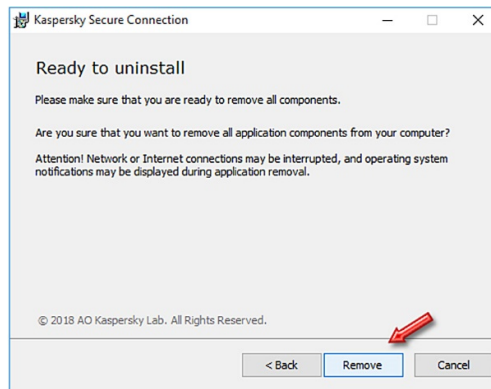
Kaspersky Secure Connection

Ready to uninstall

Please make sure that you are ready to remove all components.

Are you sure that you want to remove all application components from your computer?

Attention! Network or Internet connections may be interrupted, and operating system notifications may be displayed during application removal.

© 2018 AO Kaspersky Lab. All Rights Reserved.

< Back
Remove
Cancel